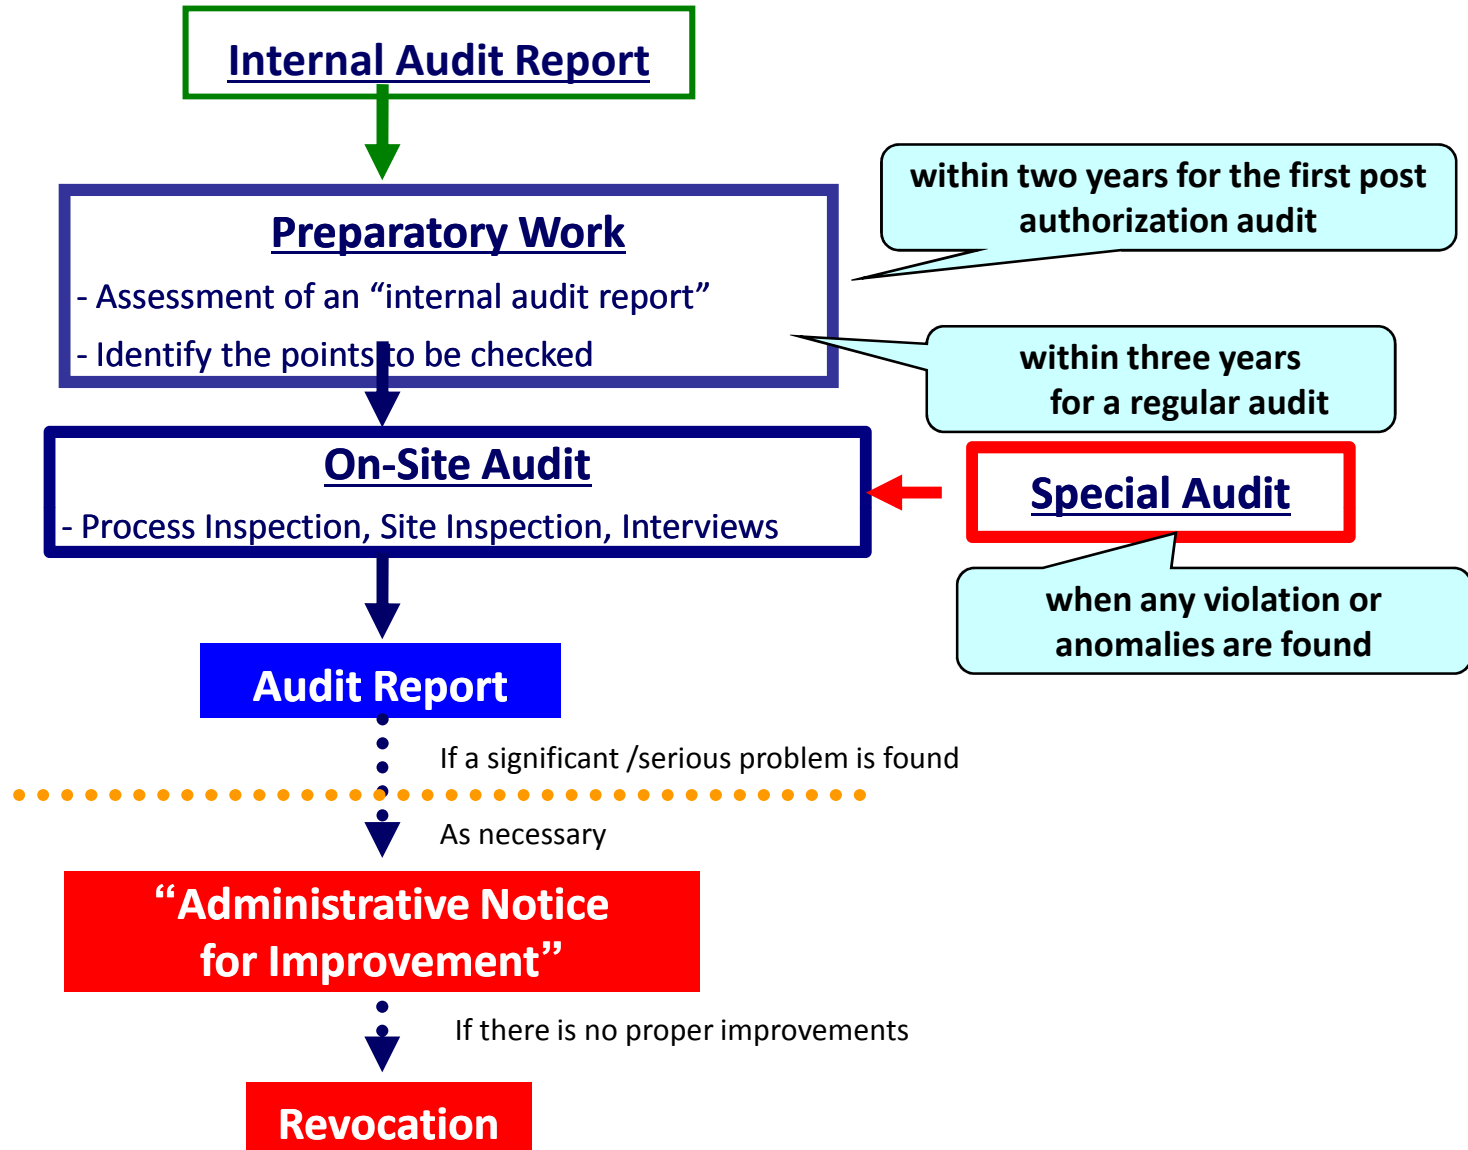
Internal Audit Report

Preparatory Work

- Assessment of an “internal audit report”

- Identify the points to be checked

within two years for the first post authorization audit

within three years for a regular audit

On-Site Audit

- Process Inspection, Site Inspection, Interviews

Special Audit

when any violation or anomalies are found

Audit Report

If a significant /serious problem is found

As necessary

“Administrative Notice for Improvement”

If there is no proper improvements

Revocation